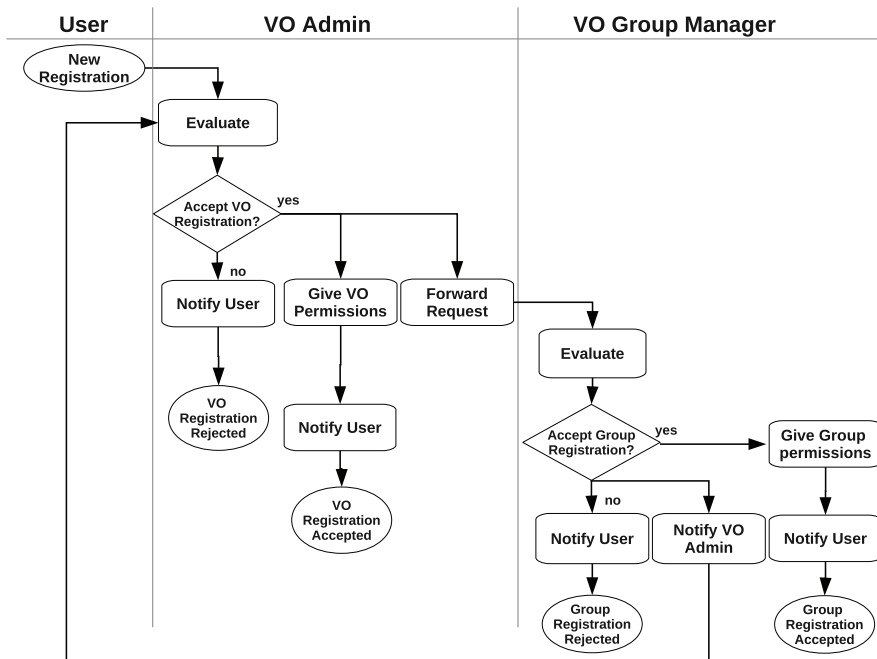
User

VO Admin

VO Group Manager

New Registration

Evaluate

Accept VO Registration?

yes

no

Notify User

Give VO Permissions

Forward Request

VO Registration Rejected

Notify User

VO Registration Accepted

Evaluate

Accept Group Registration?

yes

Give Group permissions

no

Notify User

Notify VO Admin

Notify User

Group Registration Rejected

Group Registration Accepted